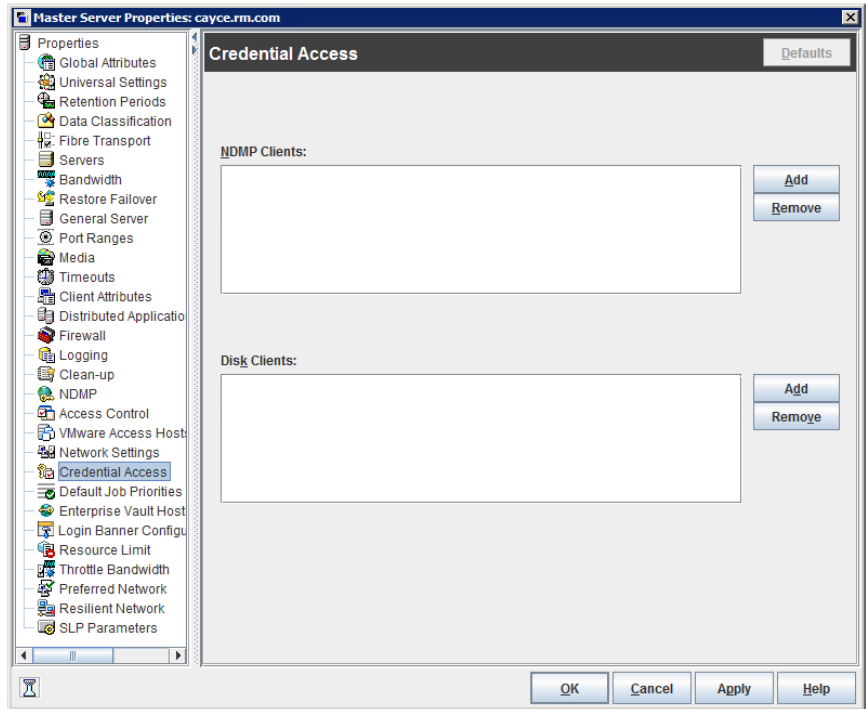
Master Server Properties: cayce.rm.com

Properties
Global Attributes
Universal Settings
Retention Periods
Data Classification
Fibre Transport
Servers
Bandwidth
Restore Failover
General Server
Port Ranges
Media
Timeouts
Client Attributes
Distributed Applicatio
Firewall
Logging
Clean-up
NDMP
Access Control
VMware Access Hosts
Network Settings
Credential Access
Default Job Priorities
Enterprise Vault Host
Login Banner Configu
Resource Limit
Throttle Bandwidth
Preferred Network
Resilient Network
SLP Parameters

Credential Access
Defaults

NDMP Clients:
Add
Remove

Disk Clients:
Add
Remove

OK
Cancel
Apply
Help